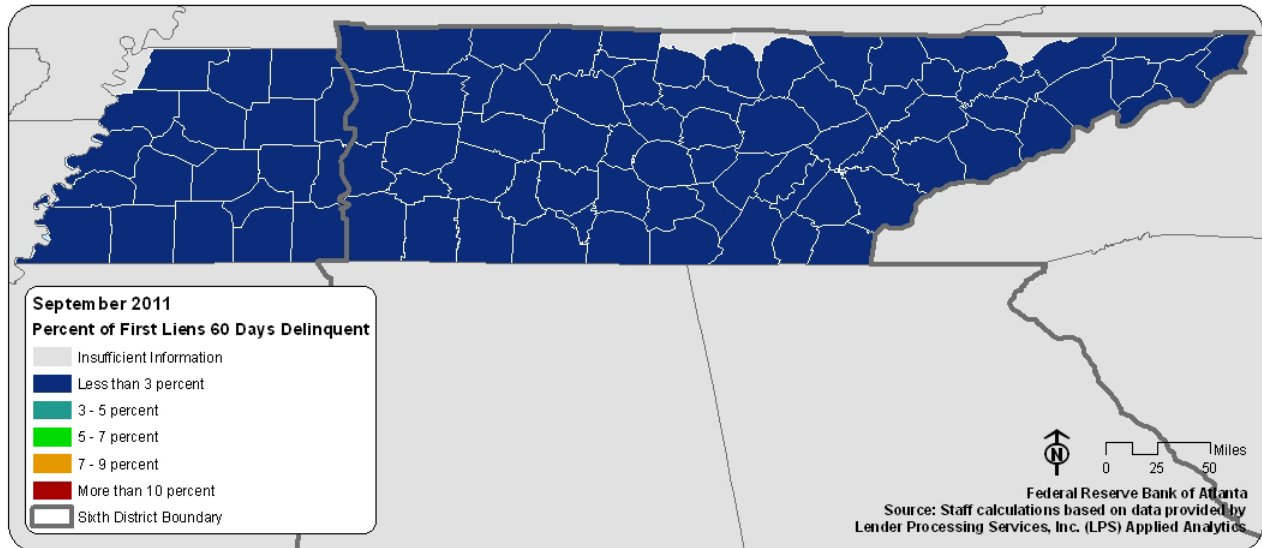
September 2011
Percent of First Liens 60 Days Delinquent
Insufficient Information
Less than 3 percent
3 - 5 percent
5 - 7 percent
7 - 9 percent
More than 10 percent
Sixth District Boundary

N

Miles
0 25 50

Federal Reserve Bank of Atlanta
Source: Staff calculations based on data provided by
Lender Processing Services, Inc. (LPS) Applied Analytics